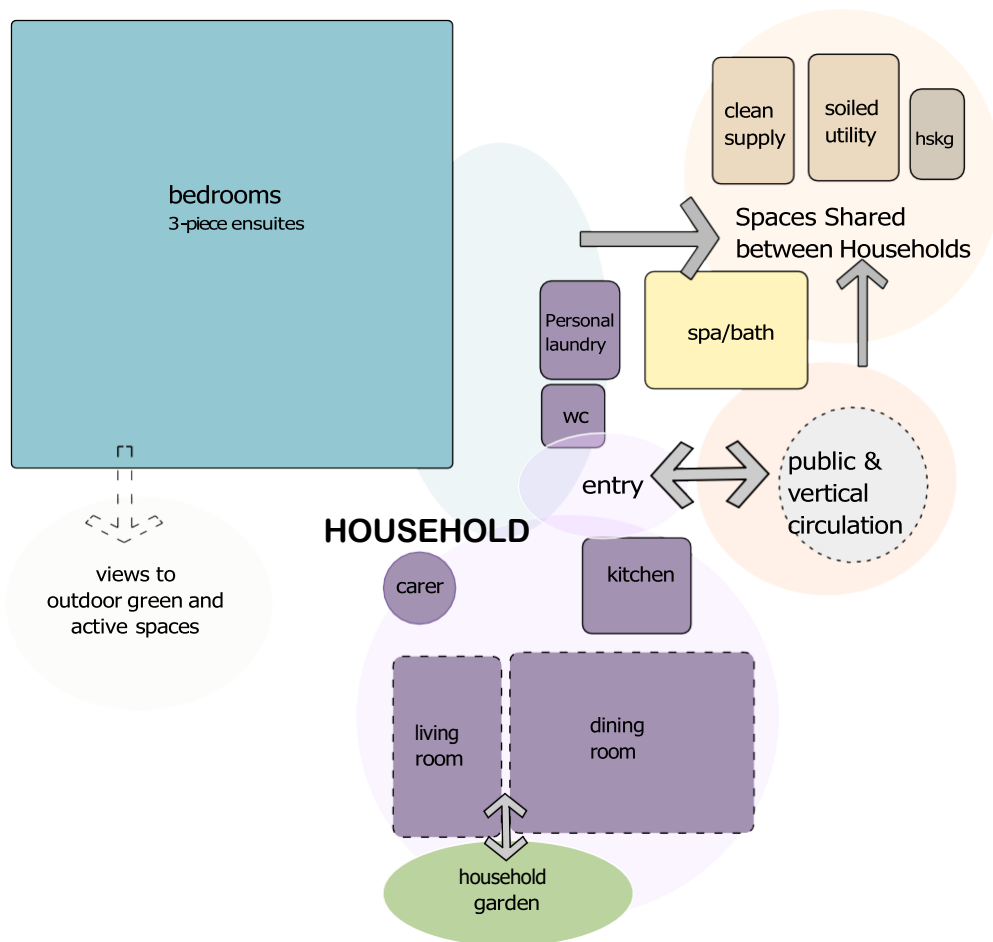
bedrooms
3-piece ensuites

clean supply

soiled utility

hskg

Spaces Shared between Households

Personal laundry

spa/bath

wc

entry

public & vertical circulation

HOUSEHOLD

views to outdoor green and active spaces

carer

kitchen

living room

dining room

household garden